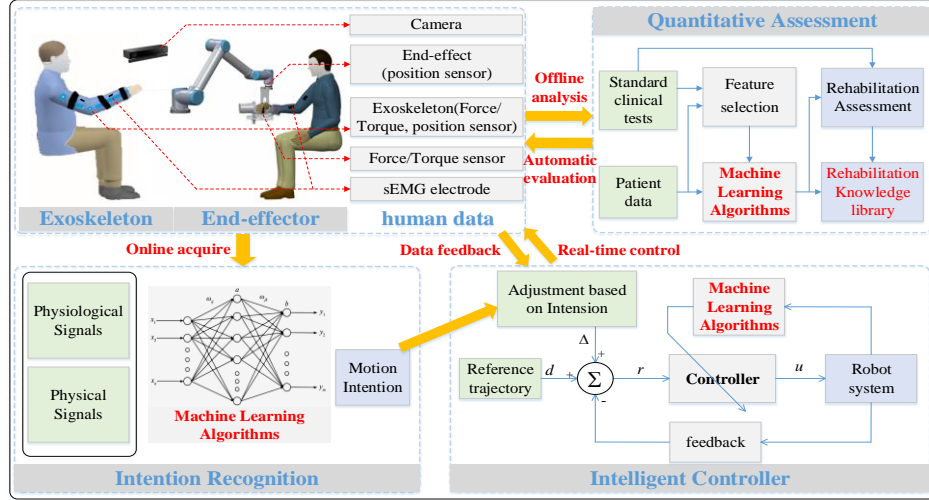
Camera

End-effect (position sensor)

Exoskeleton(Force/ Torque, position sensor)

Force/Torque sensor

sEMG electrode

Exoskeleton

End-effector

human data

Offline analysis

Automatic evaluation

Quantitative Assessment

Standard clinical tests

Feature selection

Rehabilitation Assessment

Patient data

Machine Learning Algorithms

Rehabilitation Knowledge library

Online acquire

Data feedback

Real-time control

Physiological Signals

Physical Signals

$a_0$

$a$

$a_b$

$b$

$x_1$

$x_2$

$x_n$

$y_1$

$y_2$

$y_m$

Machine Learning Algorithms

Motion Intention

Intention Recognition

Adjustment based on Intension

Machine Learning Algorithms

Δ

+

Reference trajectory

$d$

+

Σ

-

$r$

Controller

$u$

Robot system

feedback

Intelligent Controller